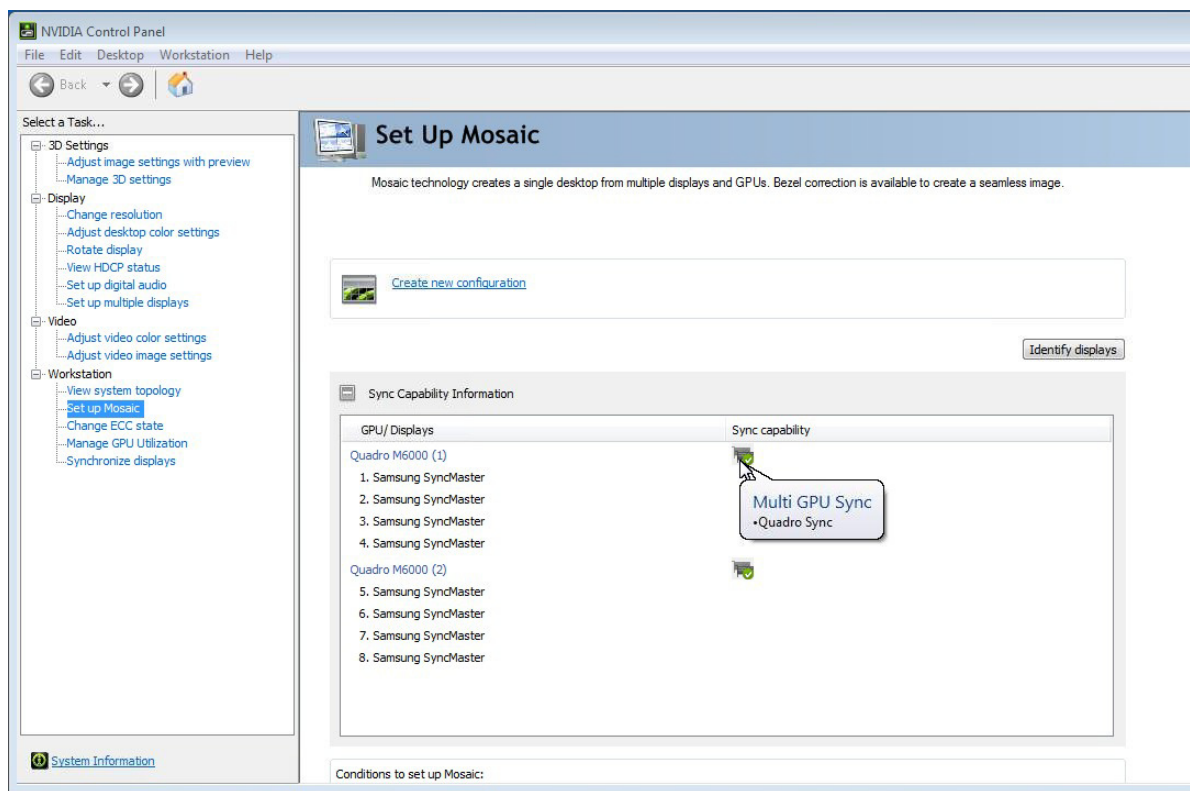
NVIDIA Control Panel

File Edit Desktop Workstation Help

Back

Select a Task...

3D Settings
Adjust image settings with preview
Manage 3D settings
Display
Change resolution
Adjust desktop color settings
Rotate display
View HDCP status
Set up digital audio
Set up multiple displays
Video
Adjust video color settings
Adjust video image settings
Workstation
View system topology
Set up Mosaic
Change ECC state
Manage GPU Utilization
Synchronize displays

System Information

Set Up Mosaic

Mosaic technology creates a single desktop from multiple displays and GPUs. Bezel correction is available to create a seamless image.

Create new configuration

Identify displays

Sync Capability Information

| GPU/ Displays | Sync capability |
|---|---|
| Quadro M6000 (1) | |
| 1. Samsung SyncMaster | |
| 2. Samsung SyncMaster | |
| 3. Samsung SyncMaster | |
| 4. Samsung SyncMaster | |
| Quadro M6000 (2) | |
| 5. Samsung SyncMaster | |
| 6. Samsung SyncMaster | |
| 7. Samsung SyncMaster | |
| 8. Samsung SyncMaster | |

Multi GPU Sync
•Quadro Sync

Conditions to set up Mosaic: